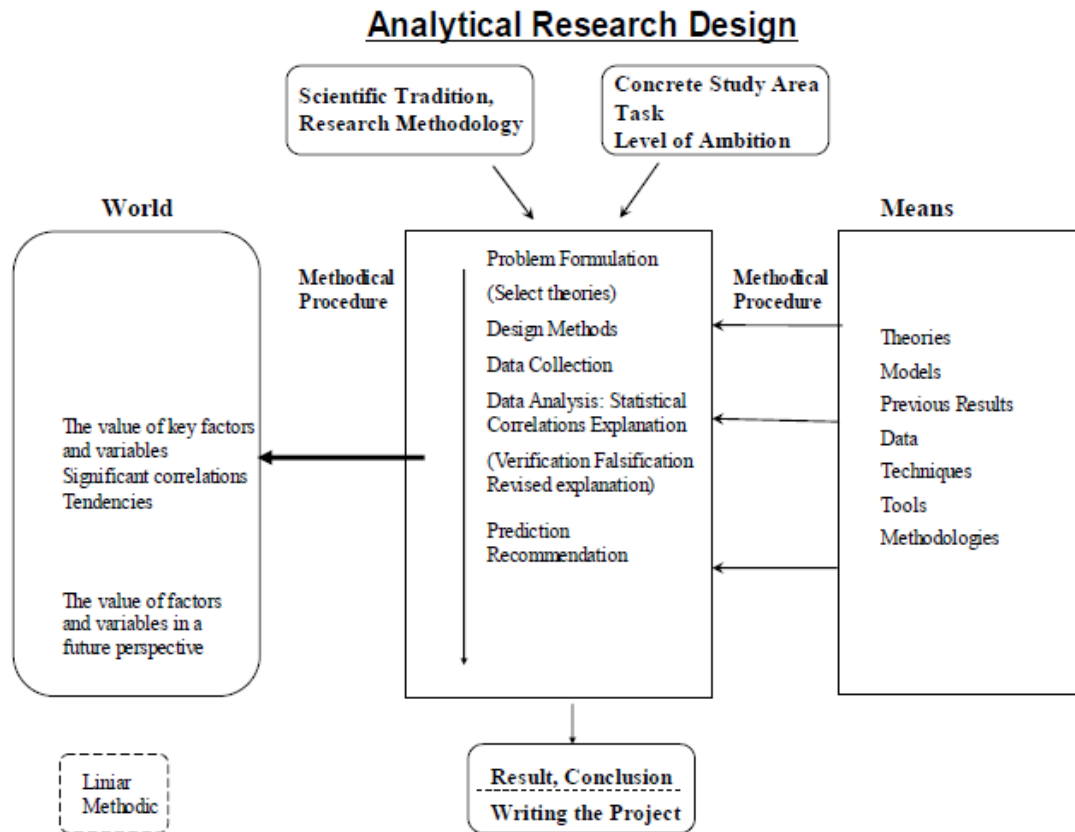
Analytical Research Design

Scientific Tradition, Research Methodology

Concrete Study Area
Task
Level of Ambition

World

Methodical Procedure

Problem Formulation
(Select theories)
Design Methods
Data Collection
Data Analysis: Statistical Correlations Explanation
(Verification Falsification Revised explanation)
Prediction
Recommendation

Methodical Procedure

Means

Theories
Models
Previous Results
Data
Techniques
Tools
Methodologies

The value of key factors and variables
Significant correlations
Tendencies

The value of factors and variables in a future perspective

Liniar
Methodic

Result, Conclusion
Writing the Project